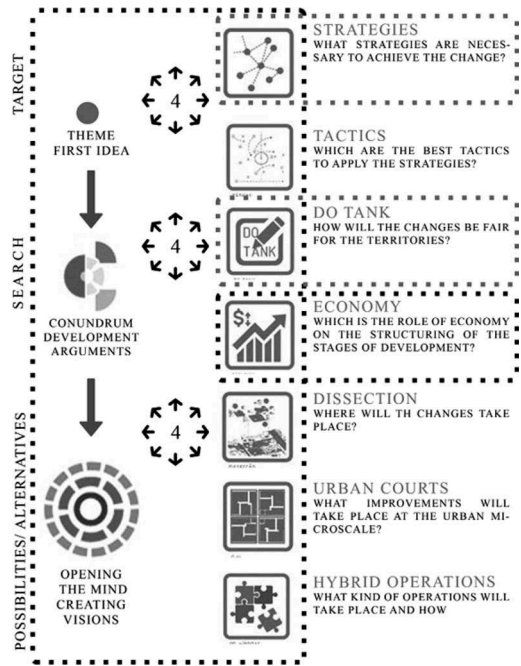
TARGET

SEARCH

POSSIBILITIES/ ALTERNATIVES

THEME
FIRST IDEA

4

CONUNDRUM
DEVELOPMENT
ARGUMENTS

4

OPENING
THE
MIND
CREATING
VISIONS

4

STRATEGIES
WHAT STRATEGIES ARE NECESSARY TO ACHIEVE THE CHANGE?

TACTICS
WHICH ARE THE BEST TACTICS TO APPLY THE STRATEGIES?

DO TANK

DO TANK
HOW WILL THE CHANGES BE FAIR FOR THE TERRITORIES?

$

ECONOMY
WHICH IS THE ROLE OF ECONOMY ON THE STRUCTURING OF THE STAGES OF DEVELOPMENT?

DISSECTION
WHERE WILL TH CHANGES TAKE PLACE?

URBAN COURTS
WHAT IMPROVEMENTS WILL TAKE PLACE AT THE URBAN MICROSCALE?

HYBRID OPERATIONS
WHAT KIND OF OPERATIONS WILL TAKE PLACE AND HOW